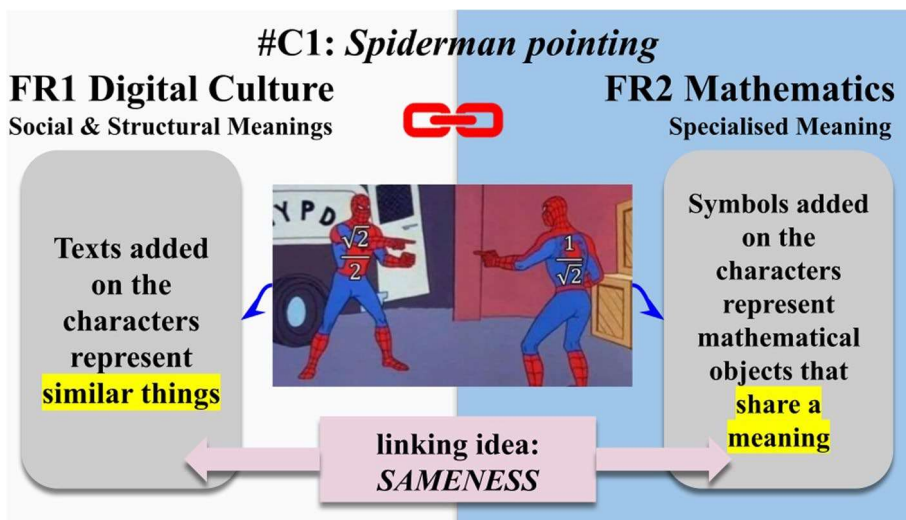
#C1: *Spiderman pointing*

FR1 Digital Culture
Social & Structural Meanings

FR2 Mathematics
Specialised Meaning

Texts added on the characters represent similar things

YPD

$\frac{\sqrt{2}}{2}$

$\frac{1}{\sqrt{2}}$

Symbols added on the characters represent mathematical objects that share a meaning

linking idea: *SAMENESS*